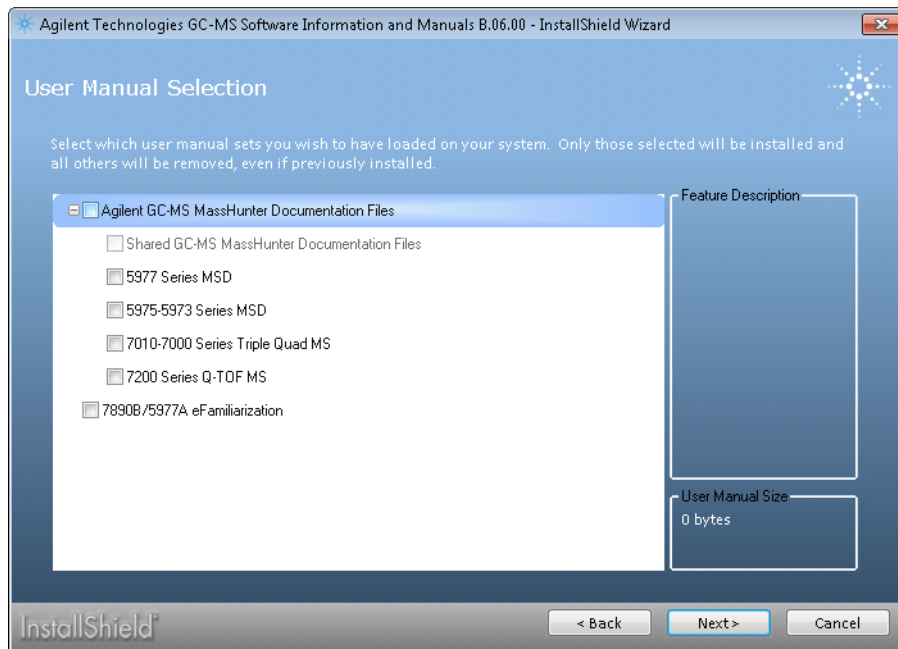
Agilent Technologies GC-MS Software Information and Manuals B.06.00 - InstallShield Wizard

User Manual Selection

Select which user manual sets you wish to have loaded on your system. Only those selected will be installed and all others will be removed, even if previously installed.

Agilent GC-MS MassHunter Documentation Files

Shared GC-MS MassHunter Documentation Files

5977 Series MSD

5975-5973 Series MSD

7010-7000 Series Triple Quad MS

7200 Series Q-TOF MS

7890B/5977A eFamiliarization

Feature Description

User Manual Size

0 bytes

InstallShield

< Back

Next >

Cancel